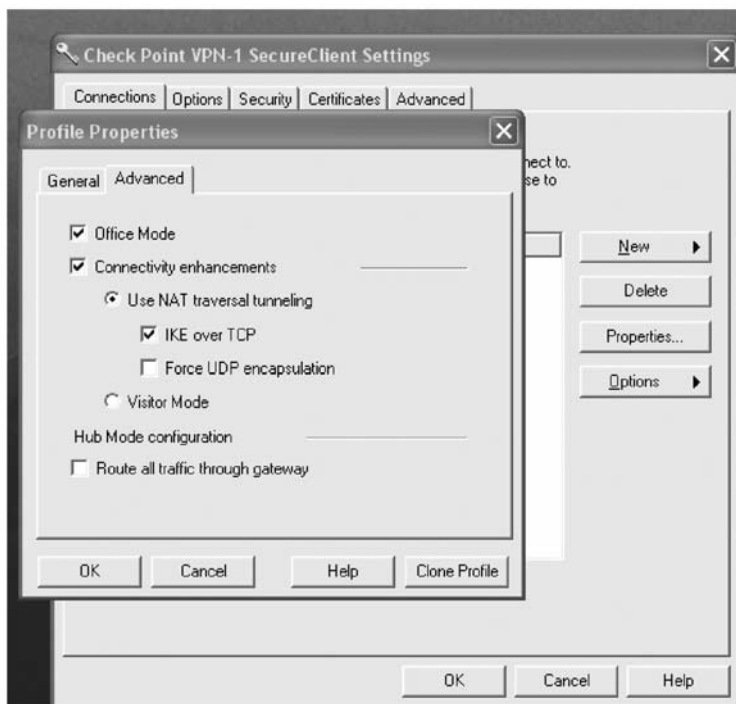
Check Point VPN-1 SecureClient Settings

Connections | Options | Security | Certificates | Advanced

Profile Properties

General | Advanced

☑ Office Mode

☑ Connectivity enhancements

◉ Use NAT traversal tunneling

☑ IKE over TCP

☐ Force UDP encapsulation

○ Visitor Mode

Hub Mode configuration

☐ Route all traffic through gateway

OK | Cancel | Help | Clone Profile

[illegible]nect to. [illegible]se to

New

Delete

Properties...

Options

OK | Cancel | Help